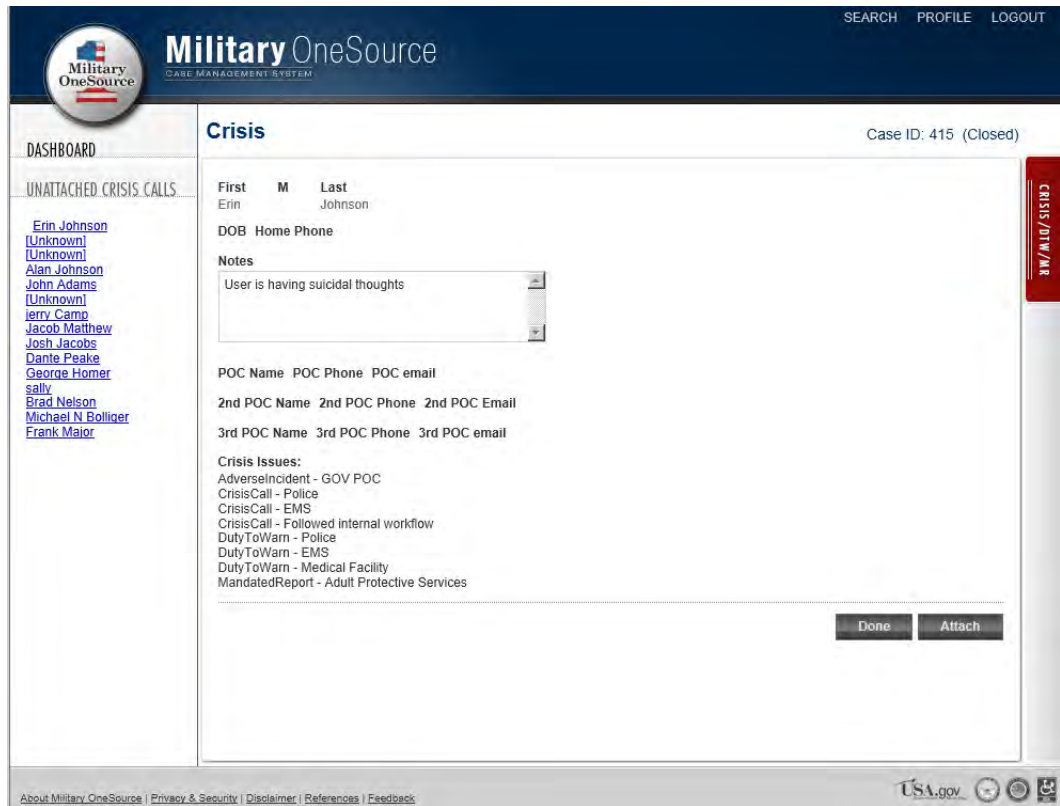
Military OneSource

Military OneSource
CASE MANAGEMENT SYSTEM

SEARCH PROFILE LOGOUT

DASHBOARD

UNATTACHED CRISIS CALLS

Erin Johnson
[Unknown]
[Unknown]
Alan Johnson
John Adams
[Unknown]
jerry Camp
Jacob Matthew
Josh Jacobs
Dante Peake
George Homer
sally
Brad Nelson
Michael N Bolliger
Frank Major

Crisis

Case ID: 415 (Closed)

CRISIS/DTW/MR

First M Last
Erin Johnson

DOB Home Phone

Notes
User is having suicidal thoughts

POC Name POC Phone POC email

2nd POC Name 2nd POC Phone 2nd POC Email

3rd POC Name 3rd POC Phone 3rd POC email

Crisis Issues:
AdverseIncident - GOV POC
CrisisCall - Police
CrisisCall - EMS
CrisisCall - Followed internal workflow
DutyToWarn - Police
DutyToWarn - EMS
DutyToWarn - Medical Facility
MandatedReport - Adult Protective Services

Done Attach

About Military OneSource | Privacy & Security | Disclaimer | References | Feedback

USA.gov